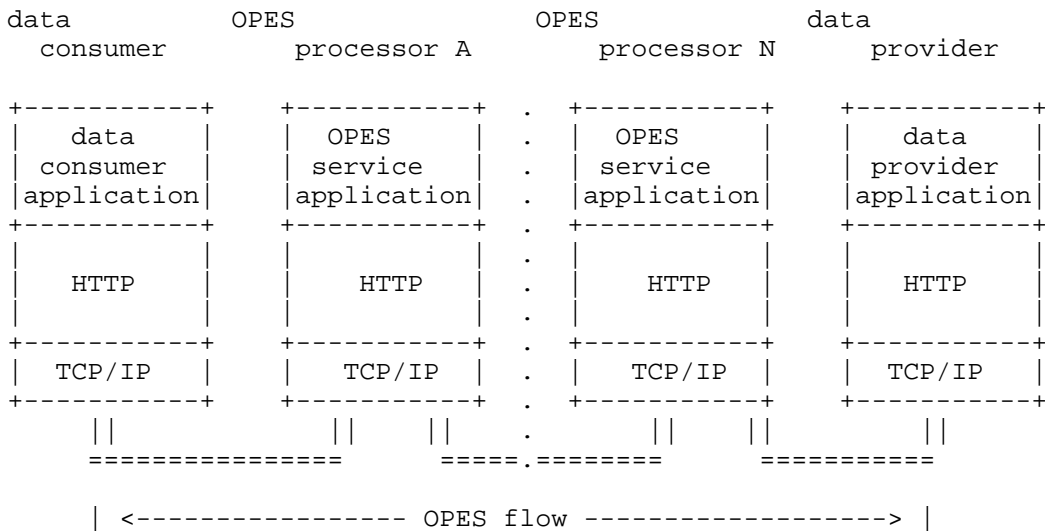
data consumer

OPES processor A

OPES processor N

data provider

data consumer application

OPES service application

OPES service application

data provider application

HTTP

HTTP

HTTP

HTTP

TCP/IP

TCP/IP

TCP/IP

TCP/IP

| <---------------- OPES flow -----------------> |